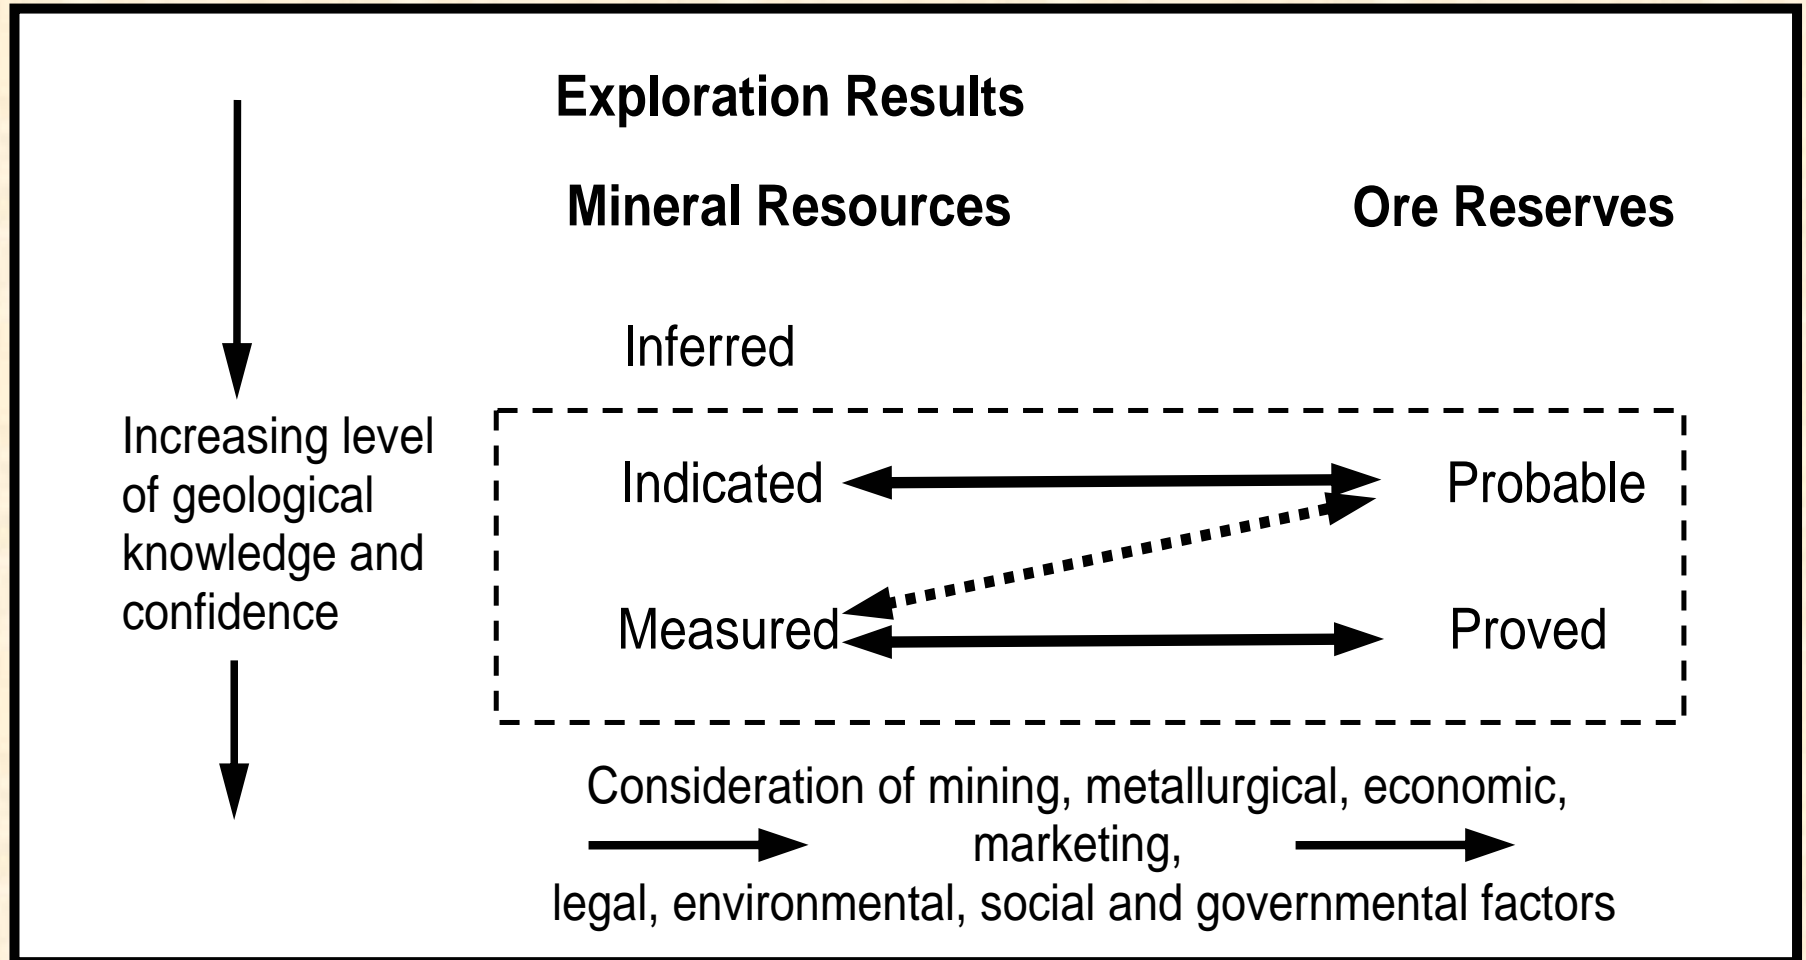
Exploration Results

Mineral Resources

Ore Reserves

Inferred

Increasing level of geological knowledge and confidence

Indicated

Probable

Measured

Proved

Consideration of mining, metallurgical, economic, marketing, legal, environmental, social and governmental factors